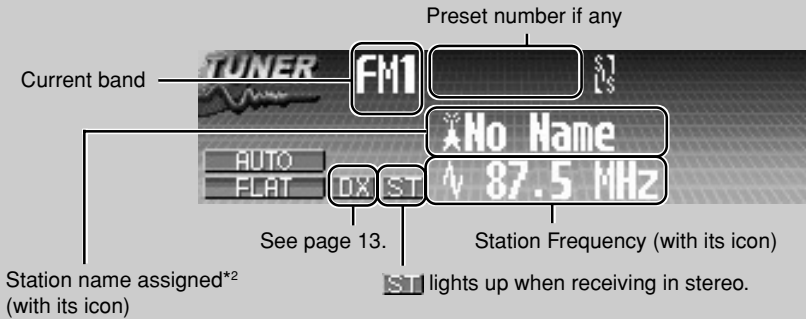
Preset number if any

Current band

TUNER

FM1

No Name

AUTO

FLAT

DX

ST

87.5 MHz

See page 13.

Station Frequency (with its icon)

Station name assigned*$^2$ (with its icon)

ST lights up when receiving in stereo.